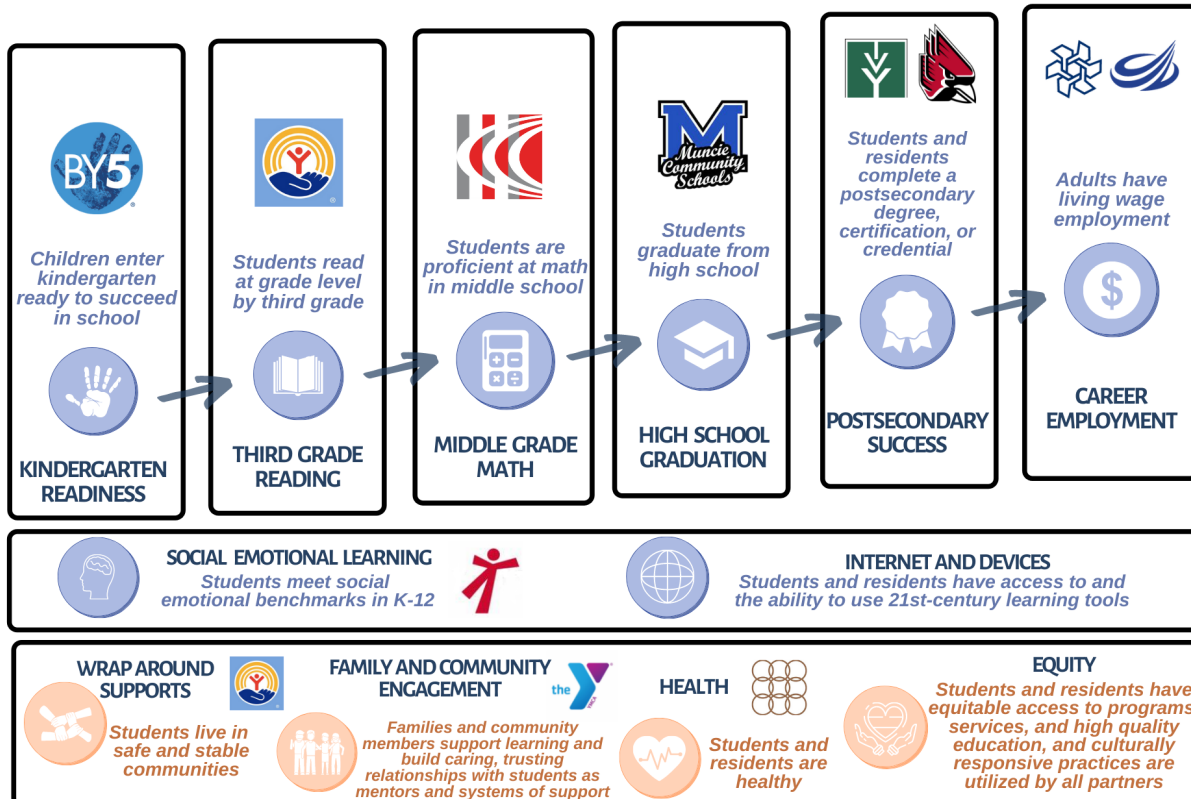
BY5

Children enter kindergarten ready to succeed in school

KINDERGARTEN READINESS

Students read at grade level by third grade

THIRD GRADE READING

Students are proficient at math in middle school

MIDDLE GRADE MATH

Muncie Community Schools

Students graduate from high school

HIGH SCHOOL GRADUATION

Students and residents complete a postsecondary degree, certification, or credential

POSTSECONDARY SUCCESS

Adults have living wage employment

CAREER EMPLOYMENT

SOCIAL EMOTIONAL LEARNING
Students meet social emotional benchmarks in K-12

INTERNET AND DEVICES
Students and residents have access to and the ability to use 21st-century learning tools

WRAP AROUND SUPPORTS
Students live in safe and stable communities

FAMILY AND COMMUNITY ENGAGEMENT
the Y
Families and community members support learning and build caring, trusting relationships with students as mentors and systems of support

HEALTH
Students and residents are healthy

EQUITY
Students and residents have equitable access to programs services, and high quality education, and culturally responsive practices are utilized by all partners